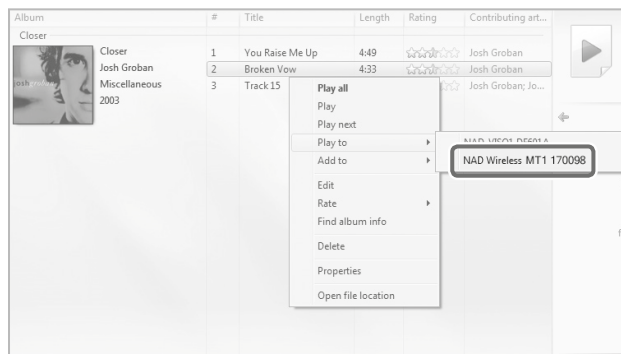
| Album | # | Title | Length | Rating | Contributing art... |
|---|---|---|---|---|---|
| Closer | | | | | |
| Closer | 1 | You Raise Me Up | 4:49 | | Josh Groban |
| Josh Groban | 2 | Broken Vow | 4:33 | | Josh Groban |
| Miscellaneous | 3 | Track 15 | | | Josh Groban; Jo... |
| 2003 | | | | | |

josh groban

Play all
Play
Play next
Play to
Add to
Edit
Rate
Find album info
Delete
Properties
Open file location

NAD VISO1 DF601A
NAD Wireless MT1 170098